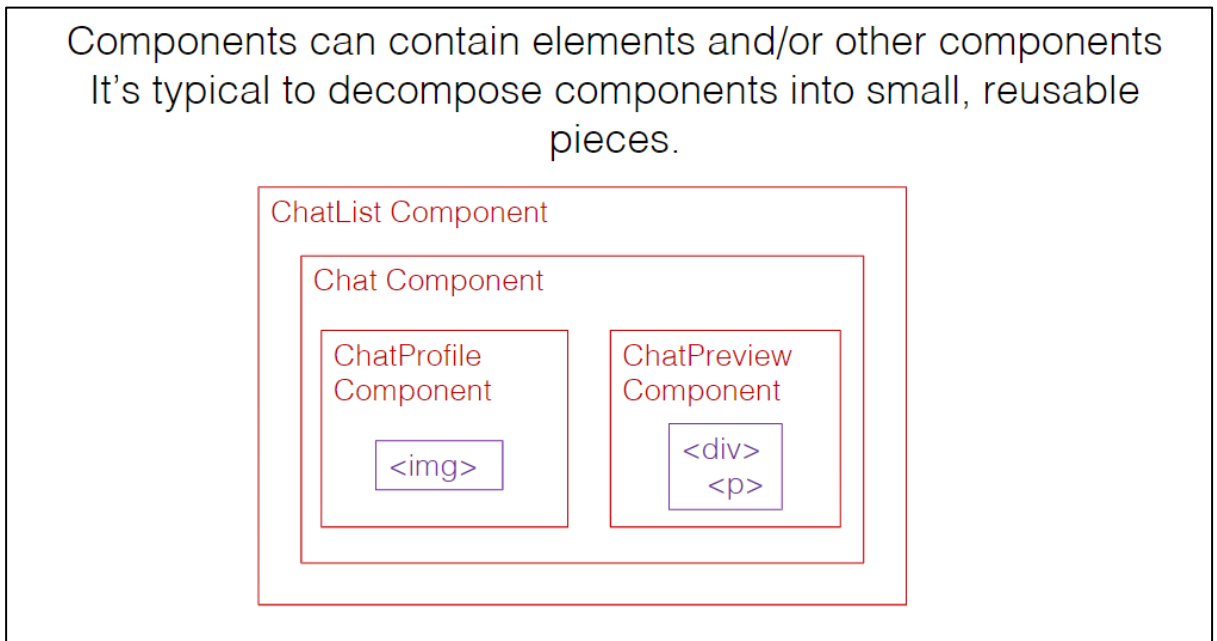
Components can contain elements and/or other components
It's typical to decompose components into small, reusable pieces.

ChatList Component

Chat Component

ChatProfile Component

<img>

ChatPreview Component

<div>
<p>